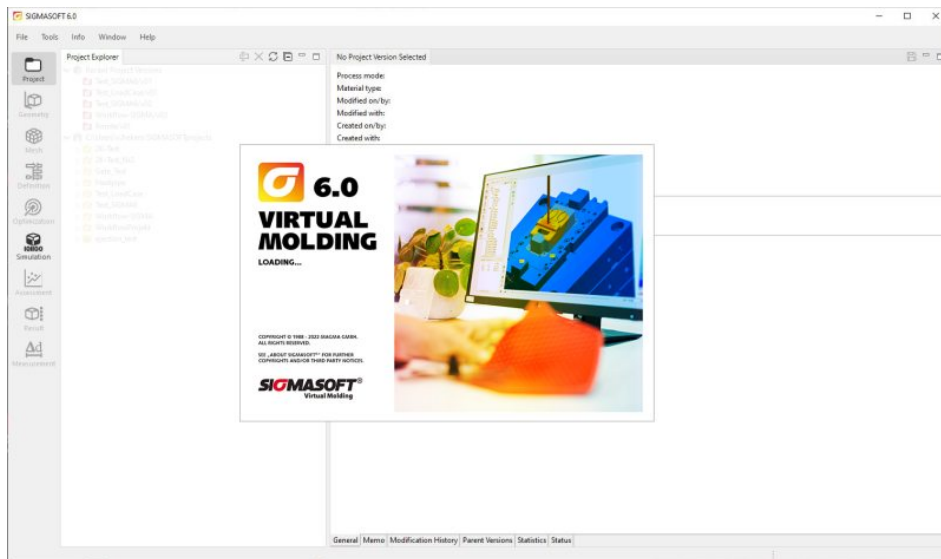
SIGMASOFT 6.0

File Tools Info Window Help

Project
Geometry
Mesh
Definition
Optimization
Simulation
Assessment
Result
Measurement

Project Explorer

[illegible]

No Project Version Selected

Process mode:
Material type:
Modified on/by:
Modified with:
Created on/by:
Created with:

6.0
VIRTUAL MOLDING
LOADING...

COPYRIGHT © 1988 - 2020 MAGMA GMBH. ALL RIGHTS RESERVED.

SEE „ABOUT SIGMASOFT" FOR FURTHER COPYRIGHTS AND/OR THIRD PARTY NOTICES.

SIGMASOFT®
Virtual Molding

General Memo Modification History Parent Versions Statistics Status